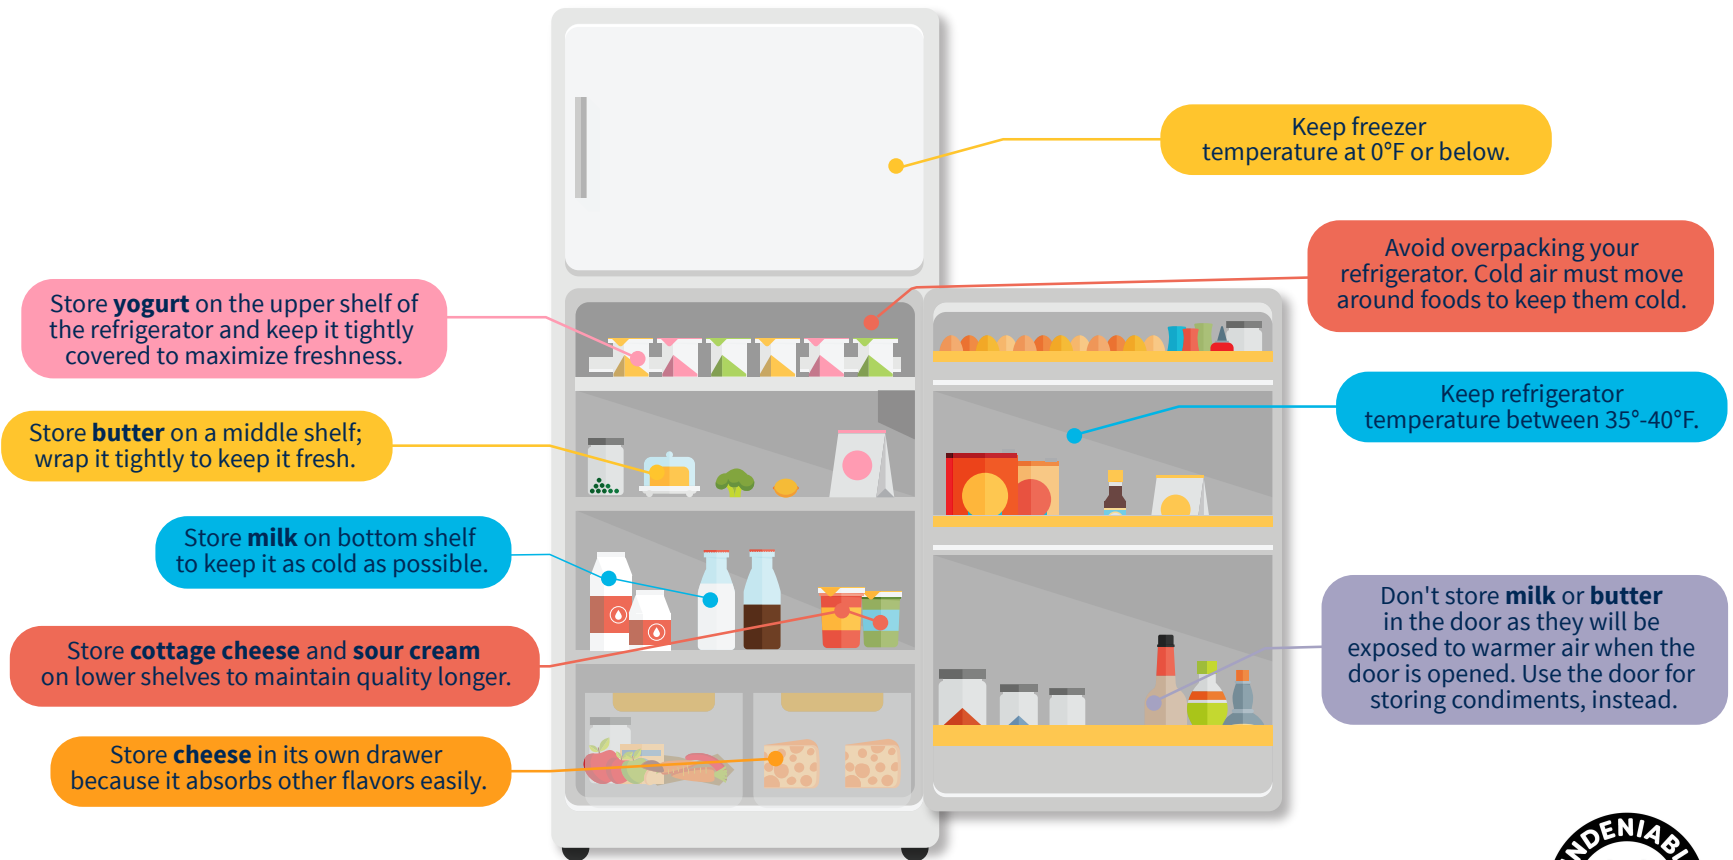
Keep freezer temperature at 0°F or below.

Avoid overpacking your refrigerator. Cold air must move around foods to keep them cold.

Store **yogurt** on the upper shelf of the refrigerator and keep it tightly covered to maximize freshness.

Keep refrigerator temperature between 35°-40°F.

Store **butter** on a middle shelf; wrap it tightly to keep it fresh.

Store **milk** on bottom shelf to keep it as cold as possible.

Don't store **milk** or **butter** in the door as they will be exposed to warmer air when the door is opened. Use the door for storing condiments, instead.

Store **cottage cheese** and **sour cream** on lower shelves to maintain quality longer.

Store **cheese** in its own drawer because it absorbs other flavors easily.

NDENIAB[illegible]